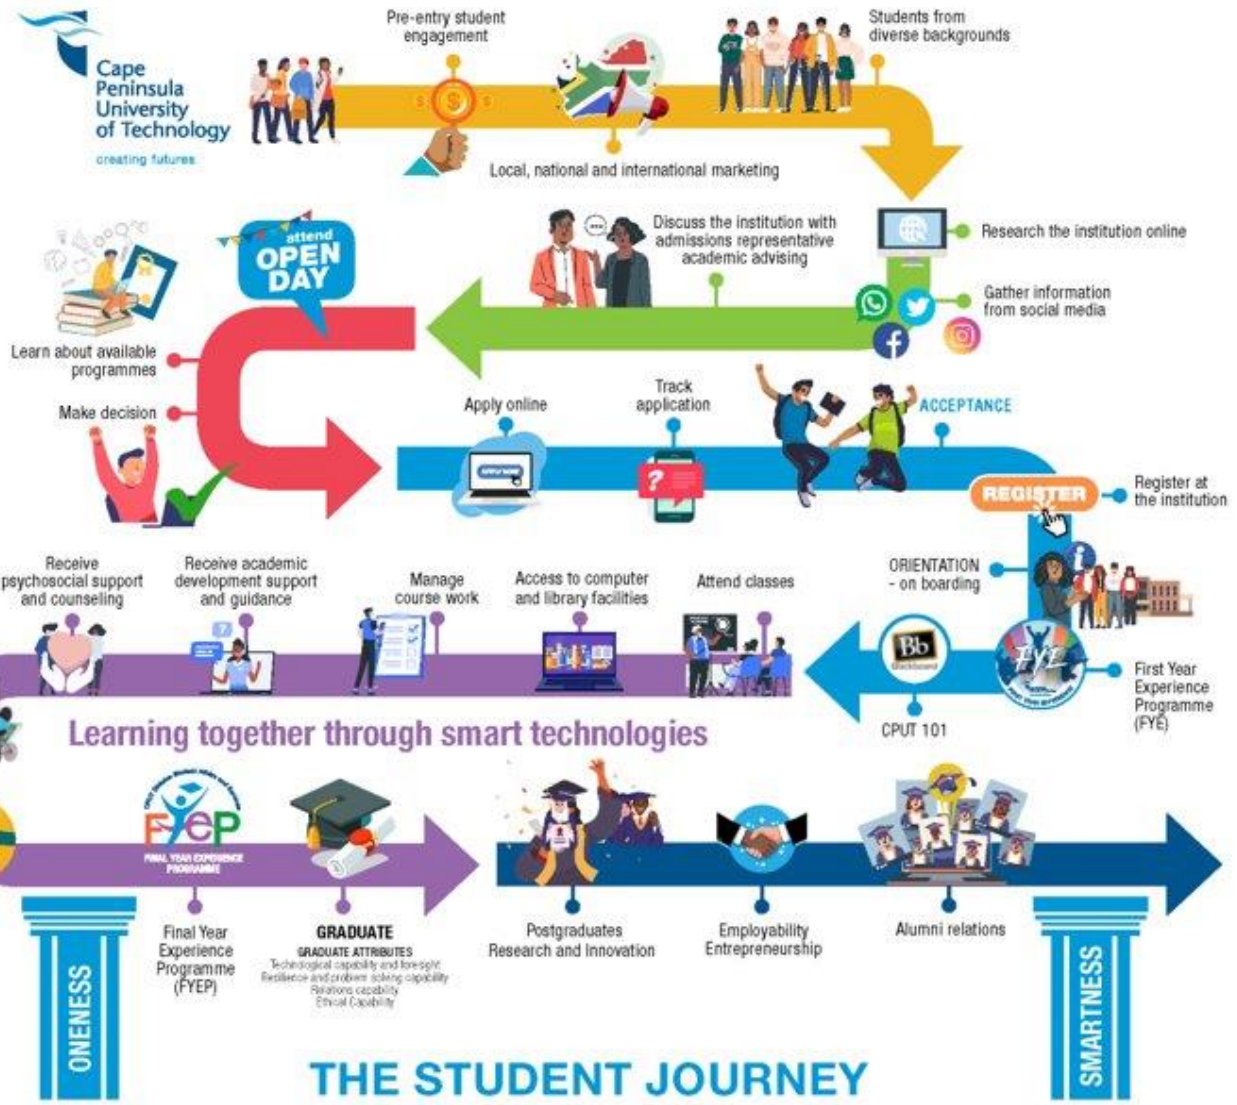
Cape Peninsula University of Technology
creating futures

Pre-entry student engagement

Students from diverse backgrounds

Local, national and international marketing

Research the institution online

Discuss the institution with admissions representative academic advising

Gather information from social media

attend OPEN DAY

Learn about available programmes

Make decision

Apply online

APPLY NOW

Track application

ACCEPTANCE

REGISTER

Register at the institution

ORIENTATION - on boarding

Receive psychosocial support and counseling

Receive academic development support and guidance

Manage course work

Access to computer and library facilities

Attend classes

Bb Blackboard

CPUT 101

FYE

First Year Experience Programme (FYE)

Learning together through smart technologies

FYEP
FINAL YEAR EXPERIENCE PROGRAMME

Final Year Experience Programme (FYEP)

GRADUATE
GRADUATE ATTRIBUTES
Technological capability and foresight
Resilience and problem solving capability
Relations capability
Ethical Capability

Postgraduates Research and Innovation

Employability Entrepreneurship

Alumni relations

ONENESS

SMARTNESS

THE STUDENT JOURNEY